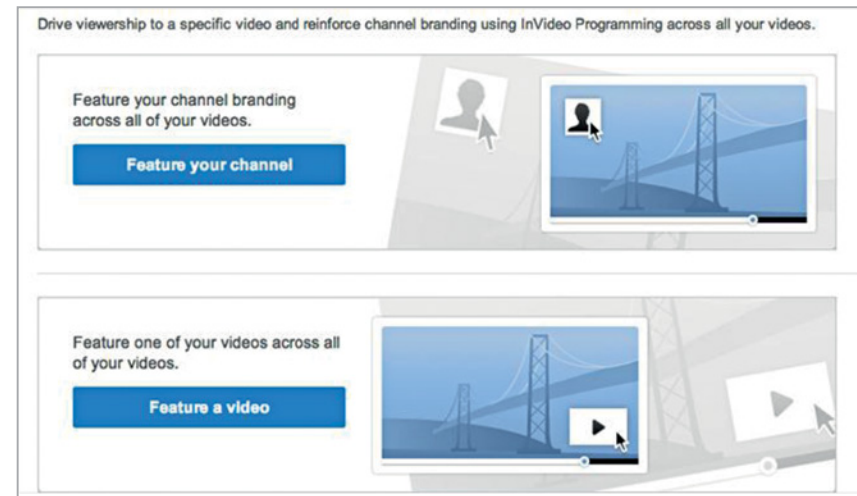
Drive viewership to a specific video and reinforce channel branding using InVideo Programming across all your videos.

Feature your channel branding across all of your videos.

Feature your channel

Feature one of your videos across all of your videos.

Feature a video